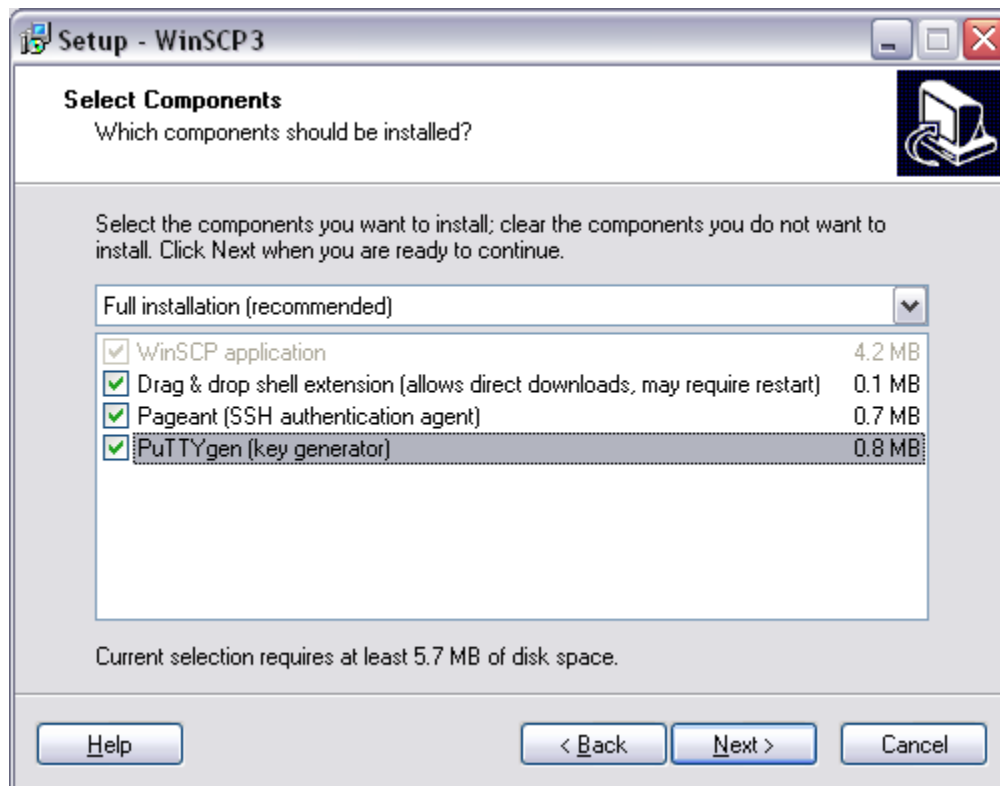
Setup - WinSCP3

Select Components
Which components should be installed?

Select the components you want to install; clear the components you do not want to install. Click Next when you are ready to continue.

Full installation (recommended)

| | | |
|---|---|---|
| ☑ | WinSCP application | 4.2 MB |
| ☑ | Drag & drop shell extension (allows direct downloads, may require restart) | 0.1 MB |
| ☑ | Pageant (SSH authentication agent) | 0.7 MB |
| ☑ | PuTTYgen (key generator) | 0.8 MB |

Current selection requires at least 5.7 MB of disk space.

Help

< Back

Next >

Cancel